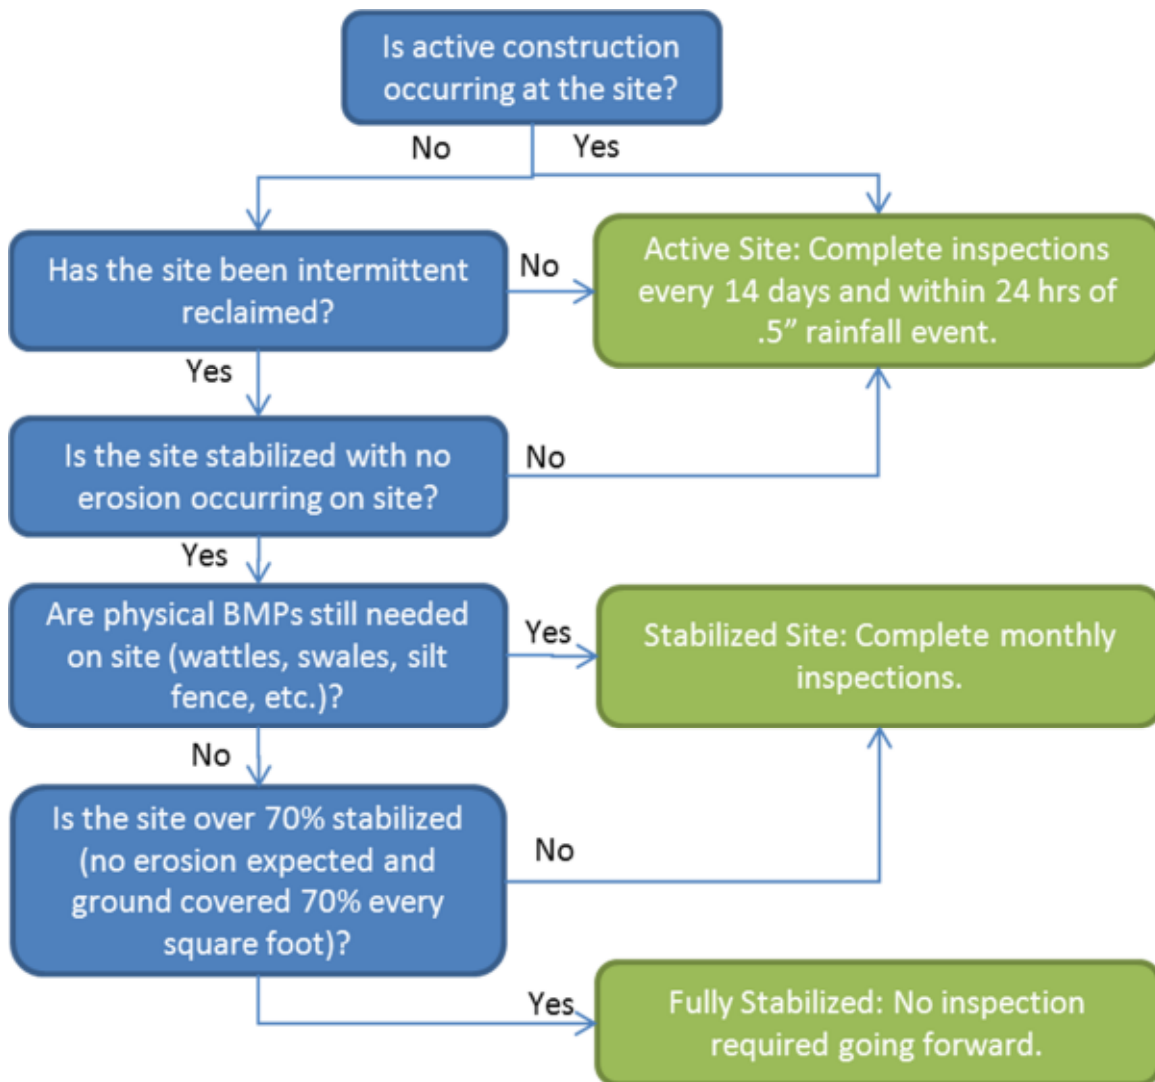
Is active construction occurring at the site?

No

Yes

Has the site been intermittent reclaimed?

No

Active Site: Complete inspections every 14 days and within 24 hrs of .5" rainfall event.

Yes

Is the site stabilized with no erosion occurring on site?

No

Yes

Are physical BMPs still needed on site (wattles, swales, silt fence, etc.)?

Yes

Stabilized Site: Complete monthly inspections.

No

Is the site over 70% stabilized (no erosion expected and ground covered 70% every square foot)?

No

Yes

Fully Stabilized: No inspection required going forward.